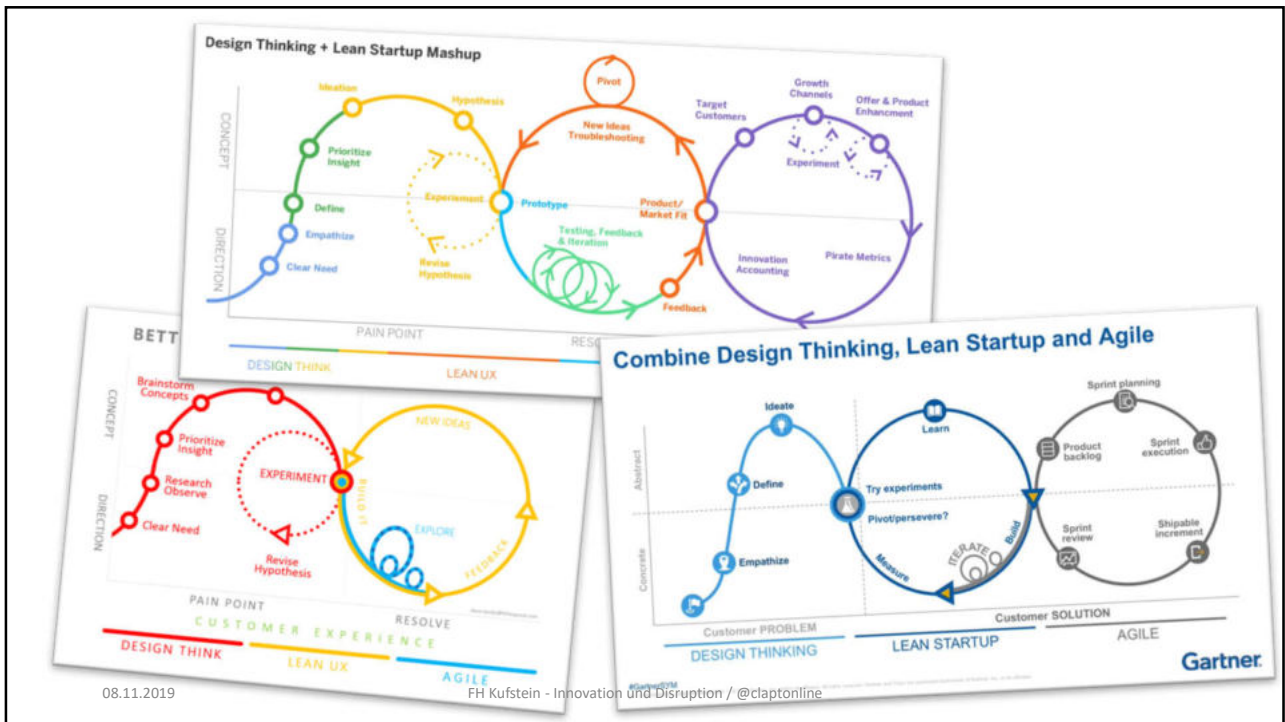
Design Thinking + Lean Startup Mashup

CONCEPT

DIRECTION

Ideation

Hypothesis

Prioritize Insight

Define

Empathize

Clear Need

Experiment

Revise Hypothesis

Pivot

New Ideas Troubleshooting

Prototype

Testing, Feedback & Iteration

Product/ Market Fit

Feedback

Target Customers

Growth Channels

Offer & Product Enhancment

Experiment

Innovation Accounting

Pirate Metrics

PAIN POINT

RESO

DESIGN THINK

LEAN UX

BETT

CONCEPT

DIRECTION

Brainstorm Concepts

Prioritize Insight

Research Observe

Clear Need

EXPERIMENT

Revise Hypothesis

NEW IDEAS

BUILD IT

EXPLORE

FEEDBACK

PAIN POINT

RESOLVE

CUSTOMER EXPERIENCE

DESIGN THINK

LEAN UX

AGILE

Combine Design Thinking, Lean Startup and Agile

Abstract

Concrete

Ideate

Define

Empathize

Learn

Try experiments

Pivot/persevere?

Measure

ITERATE

Build

Sprint planning

Product backlog

Sprint execution

Sprint review

Shipable increment

Customer PROBLEM

Customer SOLUTION

DESIGN THINKING

LEAN STARTUP

AGILE

#GartnerSYM

Gartner

08.11.2019

FH Kufstein - Innovation und Disruption / @claptonline